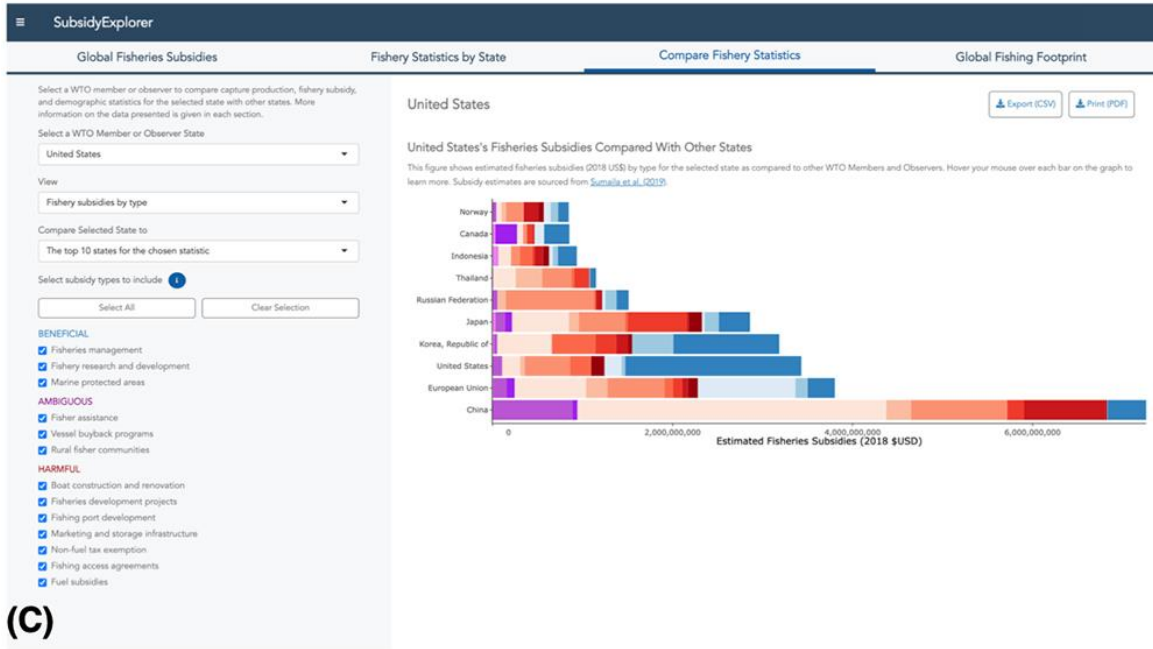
≡ SubsidyExplorer

Global Fisheries Subsidies
Fishery Statistics by State
Compare Fishery Statistics
Global Fishing Footprint

Select a WTO member or observer to compare capture production, fishery subsidy, and demographic statistics for the selected state with other states. More information on the data presented is given in each section.

Select a WTO Member or Observer State
United States

View
Fishery subsidies by type

Compare Selected State to
The top 10 states for the chosen statistic

Select subsidy types to include i

Select All
Clear Selection

BENEFICIAL
Fisheries management
Fishery research and development
Marine protected areas

AMBIGUOUS
Fisher assistance
Vessel buyback programs
Rural fisher communities

HARMFUL
Boat construction and renovation
Fisheries development projects
Fishing port development
Marketing and storage infrastructure
Non-fuel tax exemption
Fishing access agreements
Fuel subsidies

(C)

United States

Export (CSV)
Print (PDF)

United States's Fisheries Subsidies Compared With Other States

This figure shows estimated fisheries subsidies (2018 US$) by type for the selected state as compared to other WTO Members and Observers. Hover your mouse over each bar on the graph to learn more. Subsidy estimates are sourced from Sumaila et al. (2019).

Norway
Canada
Indonesia
Thailand
Russian Federation
Japan
Korea, Republic of
United States
European Union
China

0
2,000,000,000
4,000,000,000
6,000,000,000
Estimated Fisheries Subsidies (2018 $USD)